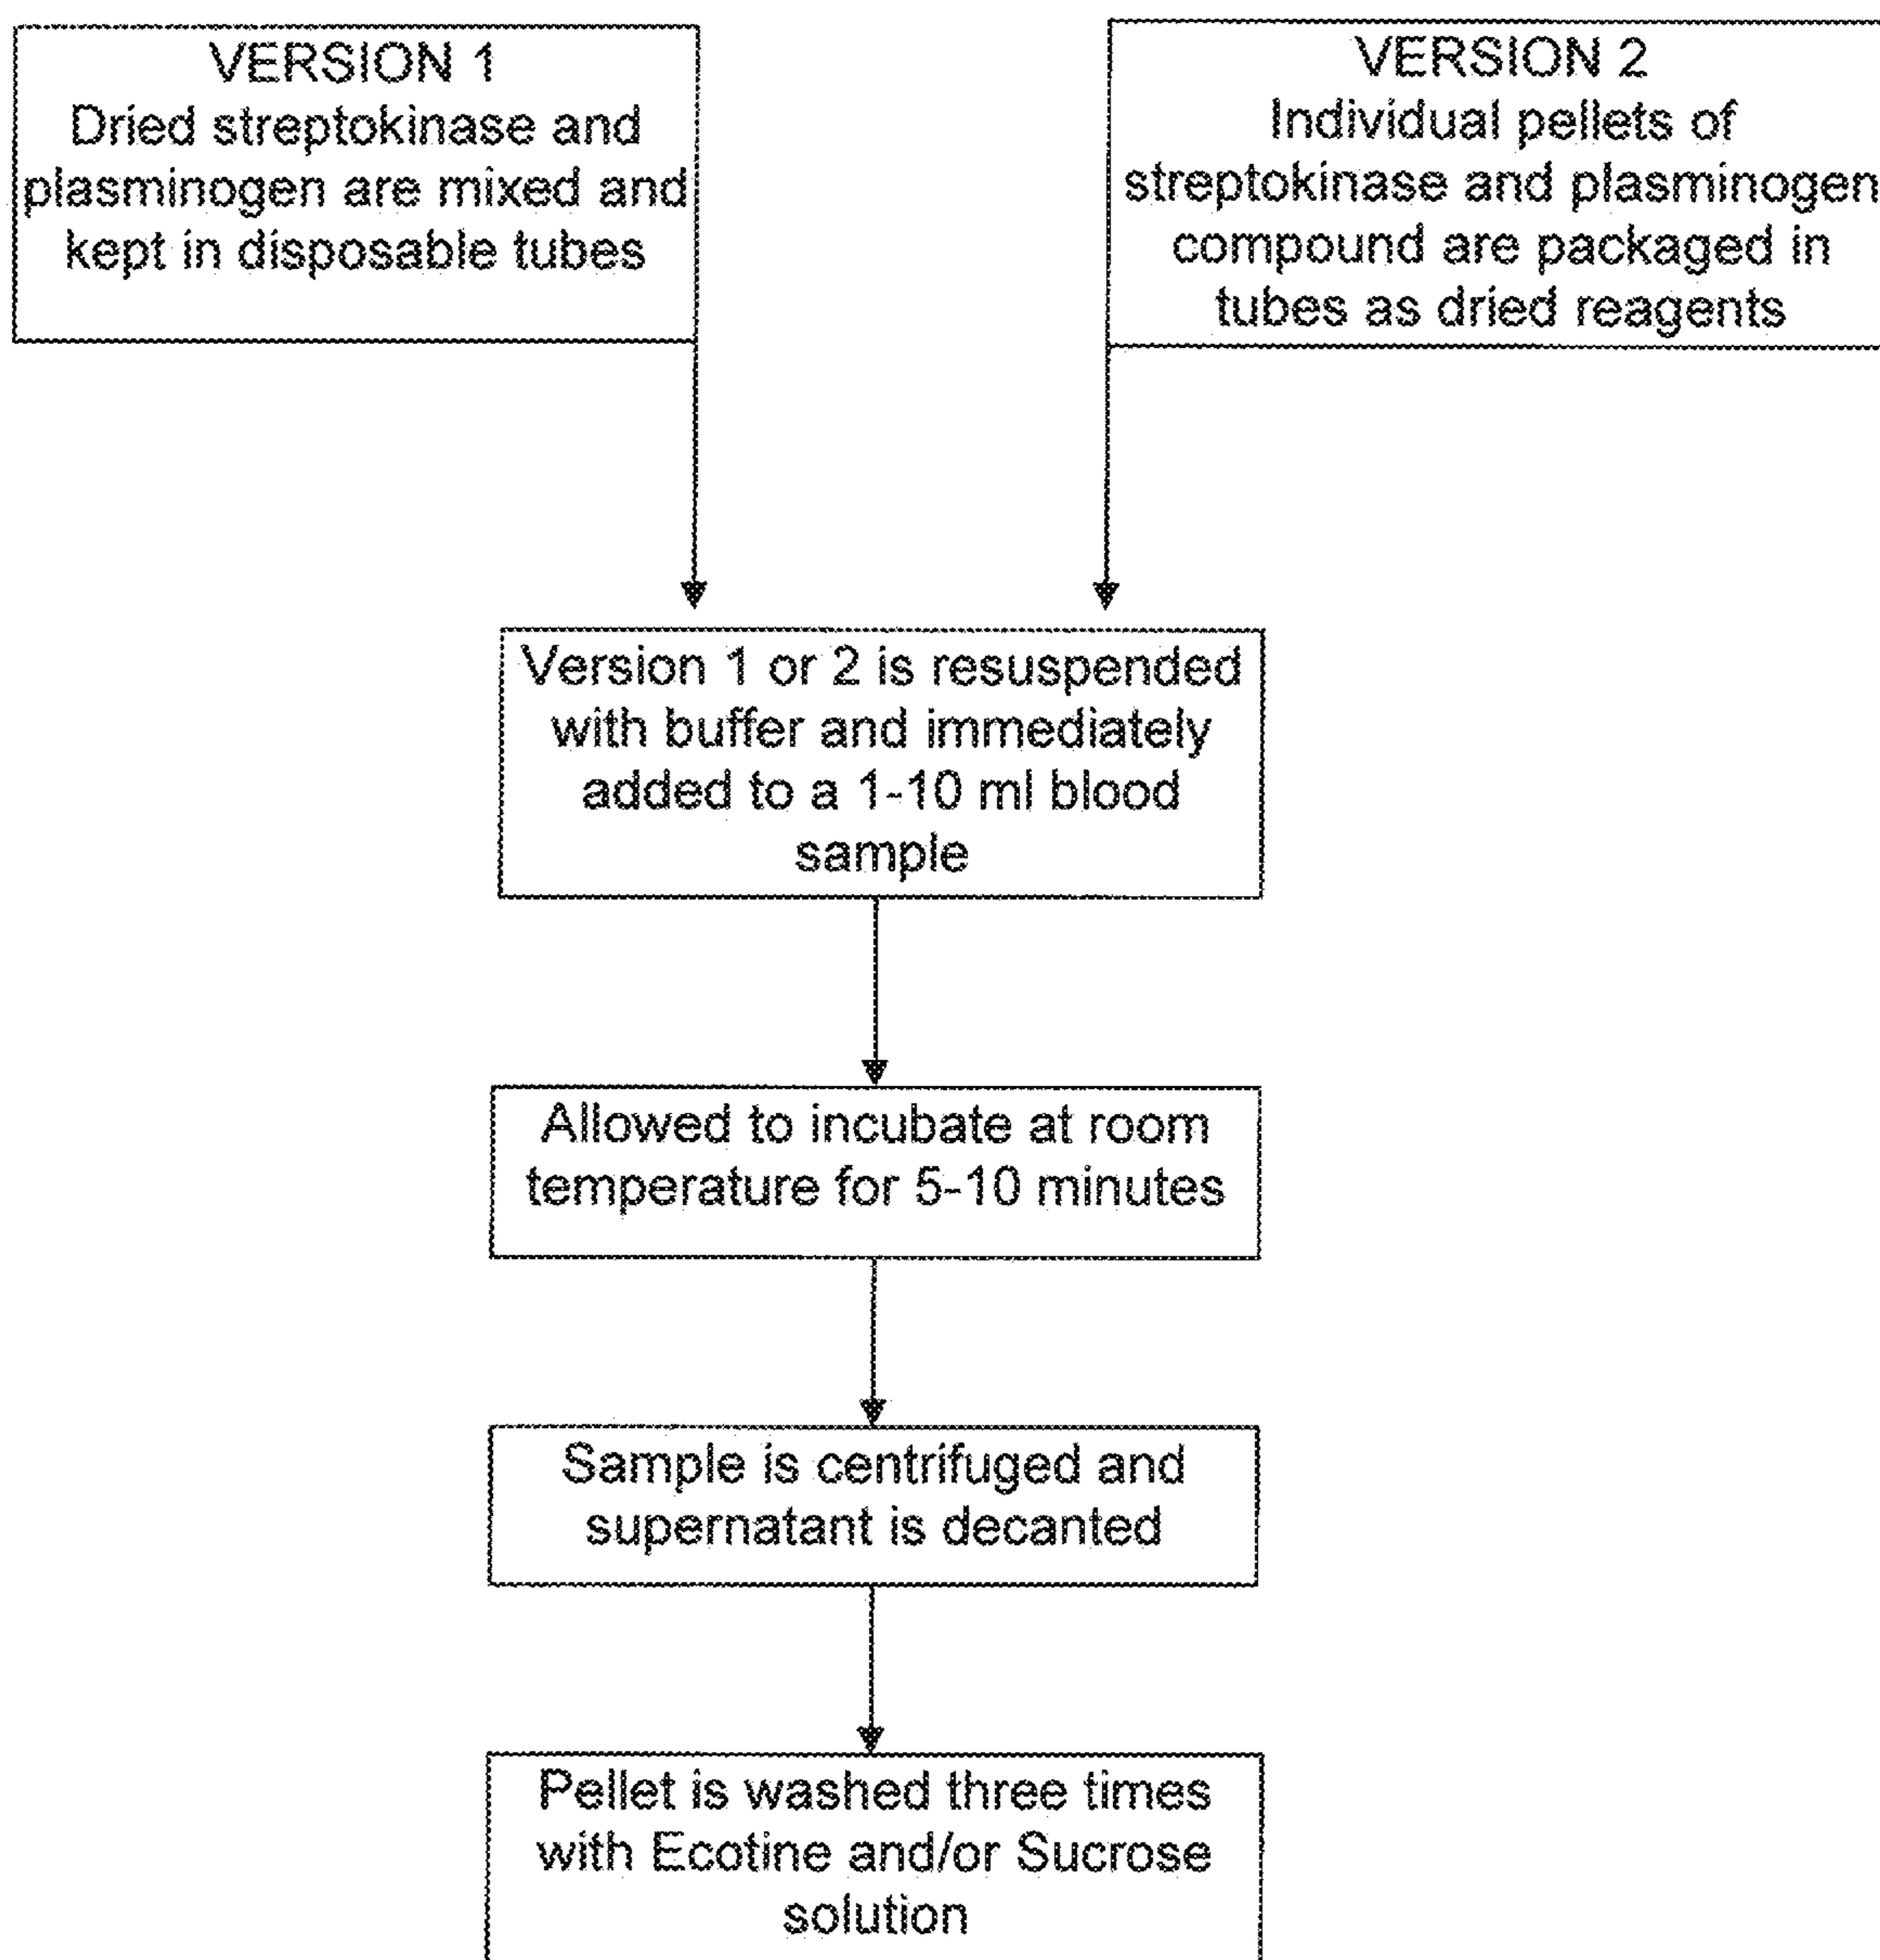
VERSION 1
Dried streptokinase and plasminogen are mixed and kept in disposable tubes

VERSION 2
Individual pellets of streptokinase and plasminogen compound are packaged in tubes as dried reagents

Version 1 or 2 is resuspended with buffer and immediately added to a 1-10 ml blood sample

Allowed to incubate at room temperature for 5-10 minutes

Sample is centrifuged and supernatant is decanted

Pellet is washed three times with Ecotine and/or Sucrose solution